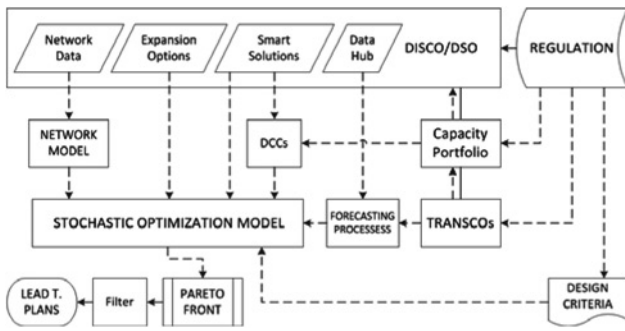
Network Data

Expansion Options

Smart Solutions

Data Hub

DISCO/DSO

REGULATION

NETWORK MODEL

DCCs

Capacity Portfolio

STOCHASTIC OPTIMIZATION MODEL

FORECASTING PROCESSESS

TRANSCOs

LEAD T. PLANS

Filter

PARETO FRONT

DESIGN CRITERIA